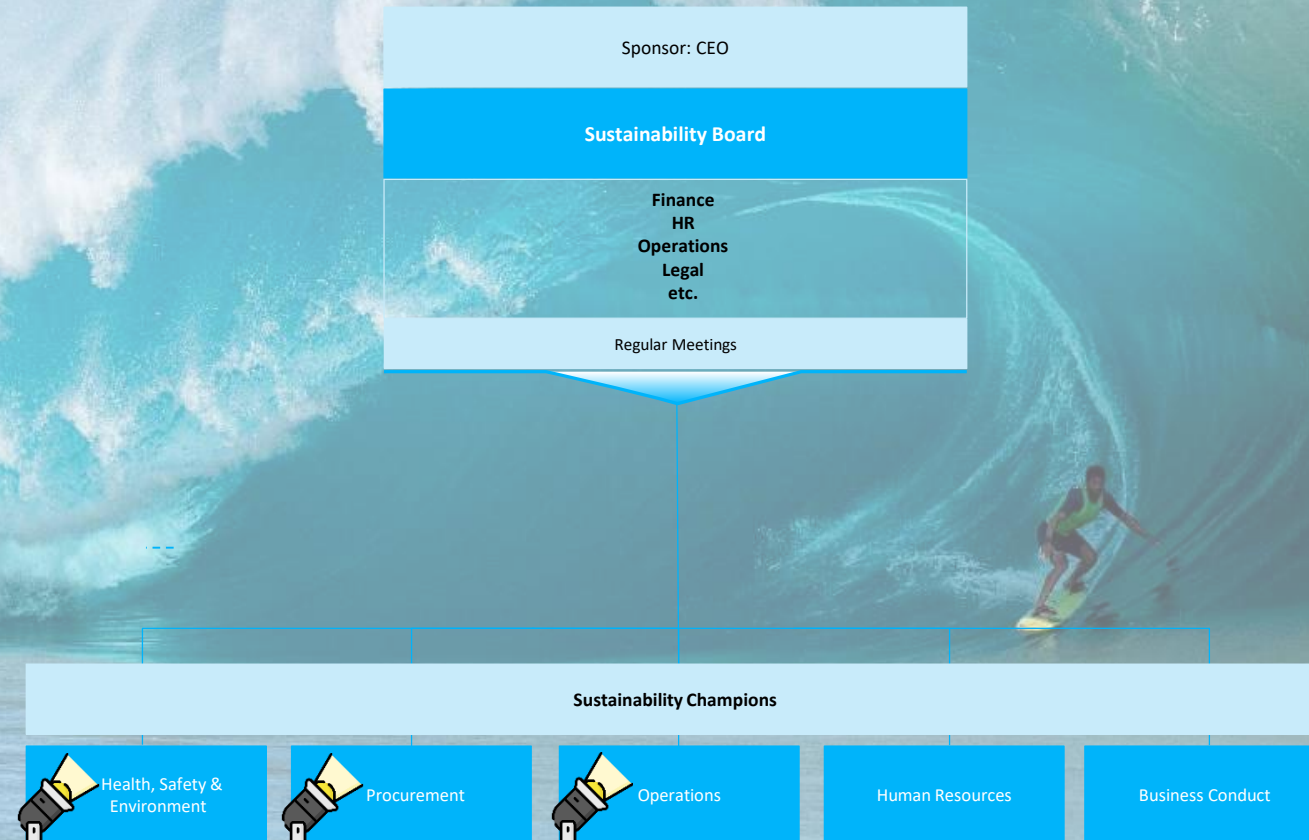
Sponsor: CEO

Sustainability Board

Finance
HR
Operations
Legal
etc.

Regular Meetings

Sustainability Champions

Health, Safety & Environment

Procurement

Operations

Human Resources

Business Conduct